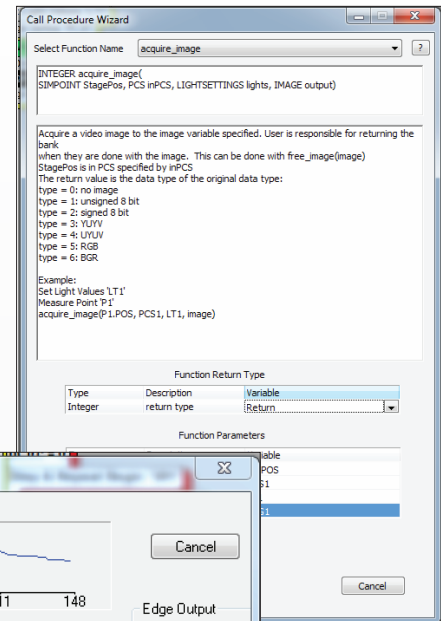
Call Procedure Wizard

Select Function Name acquire_image ? ?

INTEGER acquire_image(
SIMPOINT StagePos, PCS inPCS, LIGHTSETTINGS lights, IMAGE output)

Acquire a video image to the image variable specified. User is responsible for returning the bank
when they are done with the image. This can be done with free_image(image)
StagePos is in PCS specified by inPCS
The return value is the data type of the original data type:
type = 0: no image
type = 1: unsigned 8 bit
type = 2: signed 8 bit
type = 3: YUYV
type = 4: UYUV
type = 5: RGB
type = 6: BGR

Example:
Set Light Values 'LT1'
Measure Point 'P1'
acquire_image(P1.POS, PCS1, LT1, image)

Function Return Type

| Type | Description | Variable |
|---|---|---|
| Integer | return type | Return |

Function Parameters

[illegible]riable
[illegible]POS
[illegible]S1
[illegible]S1

Cancel

Cancel

11 148

Edge Output